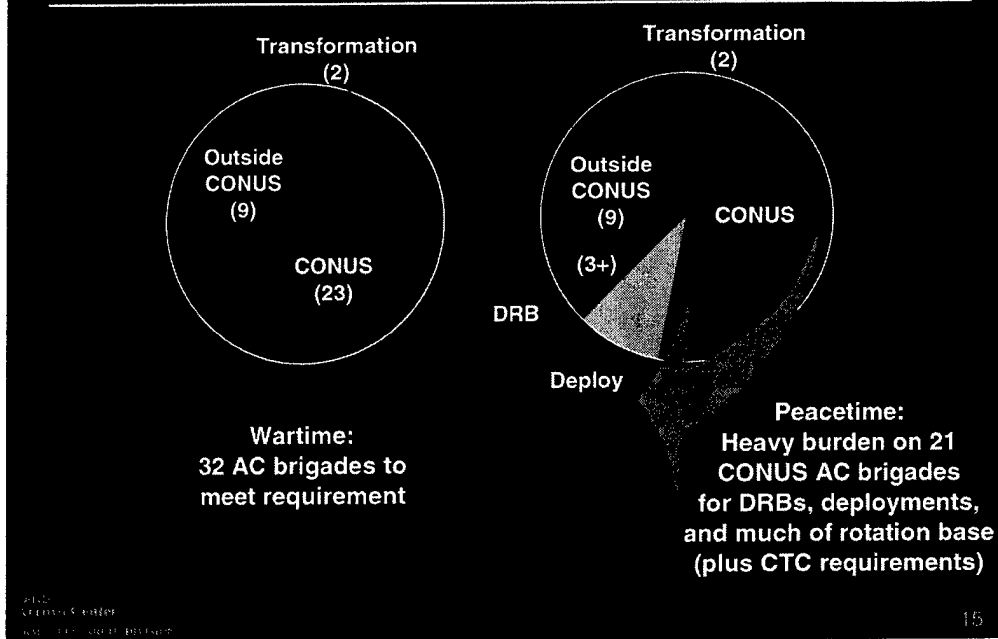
Transformation
(2)

Outside CONUS
(9)

CONUS
(23)

Wartime:
32 AC brigades to meet requirement

Transformation
(2)

Outside CONUS
(9)

CONUS

(3+)

DRB

Deploy

Peacetime:
Heavy burden on 21 CONUS AC brigades for DRBs, deployments, and much of rotation base (plus CTC requirements)

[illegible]

15